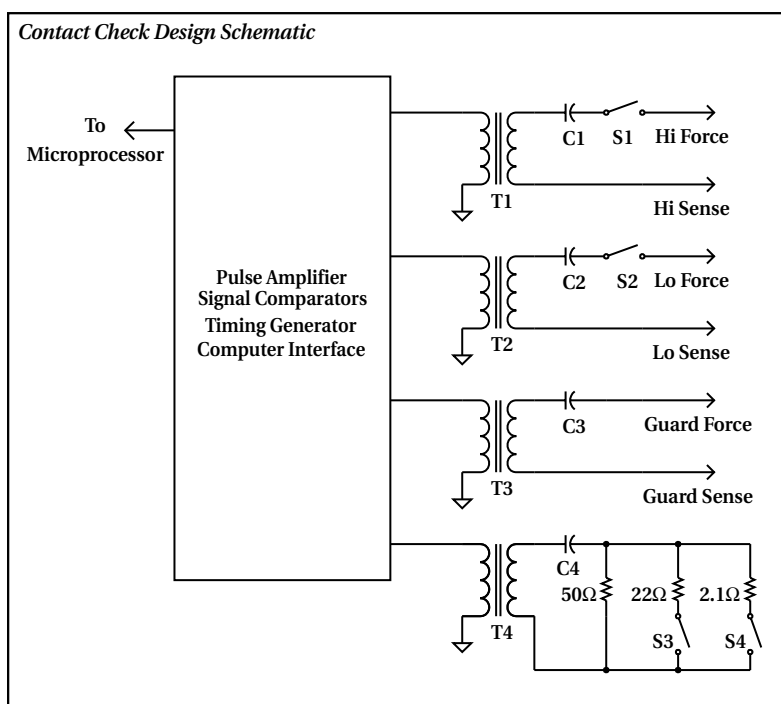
Contact Check Design Schematic

To
Microprocessor

Pulse Amplifier
Signal Comparators
Timing Generator
Computer Interface

C1 S1 Hi Force
T1
Hi Sense

C2 S2 Lo Force
T2
Lo Sense

C3 Guard Force
T3
Guard Sense

C4
$50\Omega$ $22\Omega$ $2.1\Omega$
T4
S3 S4